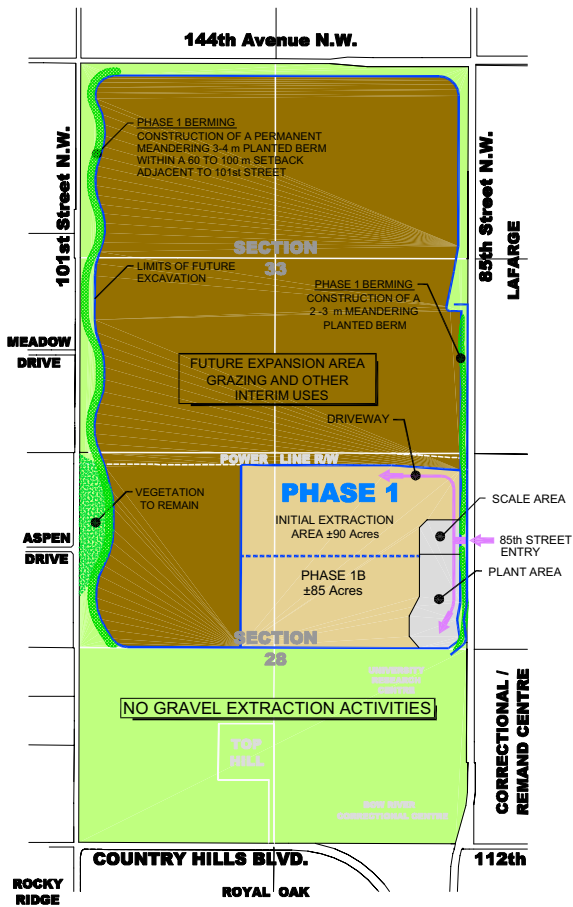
144th Avenue N.W.

101st Street N.W.

85th Street N.W.

LAFARGE

PHASE 1 BERMING
CONSTRUCTION OF A PERMANENT MEANDERING 3-4 m PLANTED BERM WITHIN A 60 TO 100 m SETBACK ADJACENT TO 101st STREET

SECTION 33

LIMITS OF FUTURE EXCAVATION

PHASE 1 BERMING
CONSTRUCTION OF A 2 -3 m MEANDERING PLANTED BERM

MEADOW DRIVE

FUTURE EXPANSION AREA
GRAZING AND OTHER INTERIM USES

DRIVEWAY

POWER LINE R/W

PHASE 1

INITIAL EXTRACTION AREA ±90 Acres

SCALE AREA

VEGETATION TO REMAIN

ASPEN DRIVE

85th STREET ENTRY

PHASE 1B
±85 Acres

PLANT AREA

SECTION 28

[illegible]

NO GRAVEL EXTRACTION ACTIVITIES

TOP HILL

CORRECTIONAL / REMAND CENTRE

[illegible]

COUNTRY HILLS BLVD.

112th

ROCKY RIDGE

ROYAL OAK